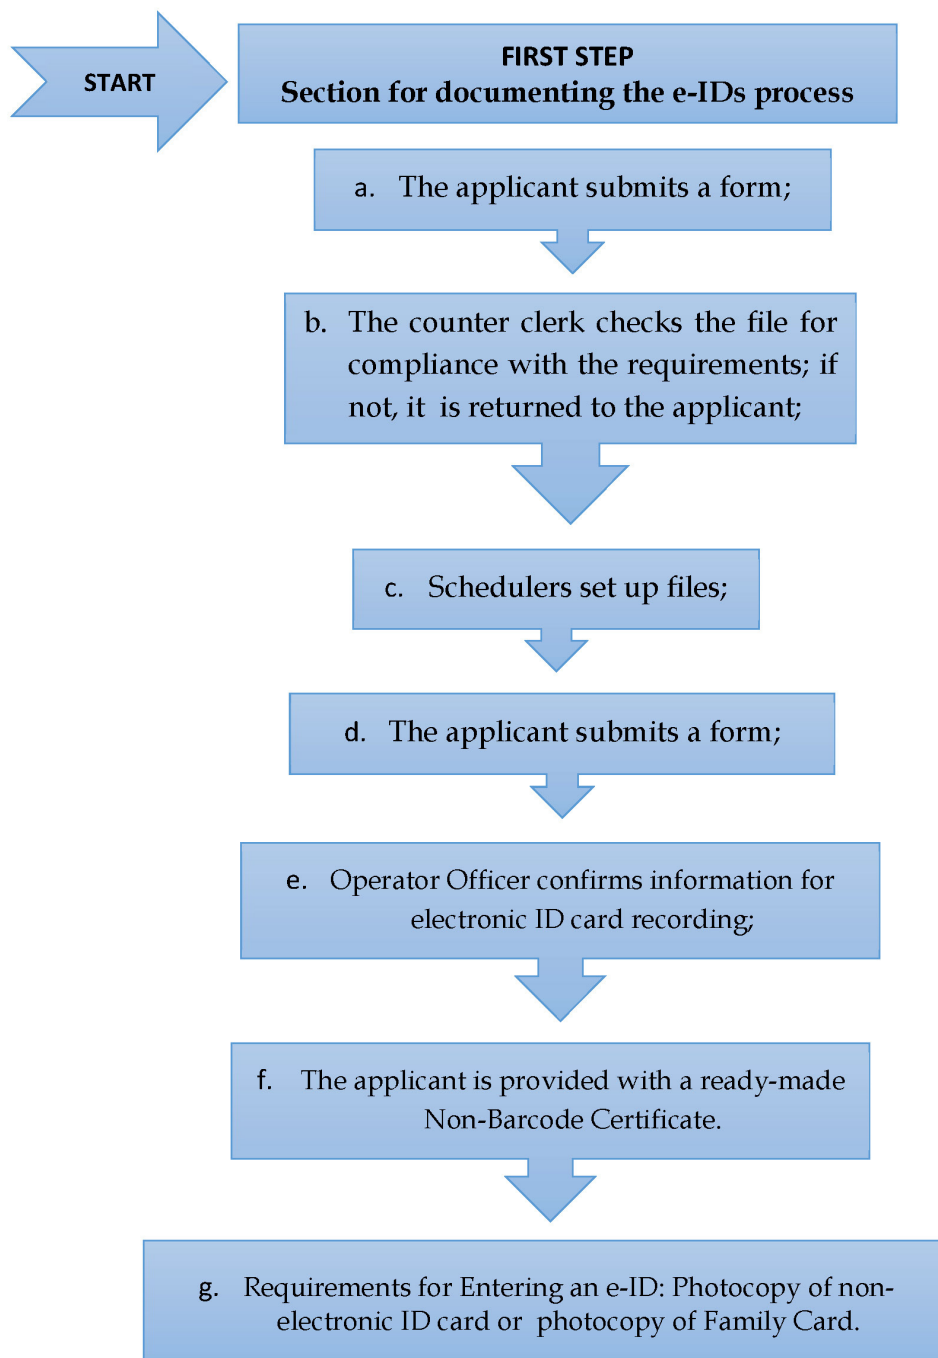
START

FIRST STEP
Section for documenting the e-IDs process

a. The applicant submits a form;

b. The counter clerk checks the file for compliance with the requirements; if not, it is returned to the applicant;

c. Schedulers set up files;

d. The applicant submits a form;

e. Operator Officer confirms information for electronic ID card recording;

f. The applicant is provided with a ready-made Non-Barcode Certificate.

g. Requirements for Entering an e-ID: Photocopy of non-electronic ID card or photocopy of Family Card.